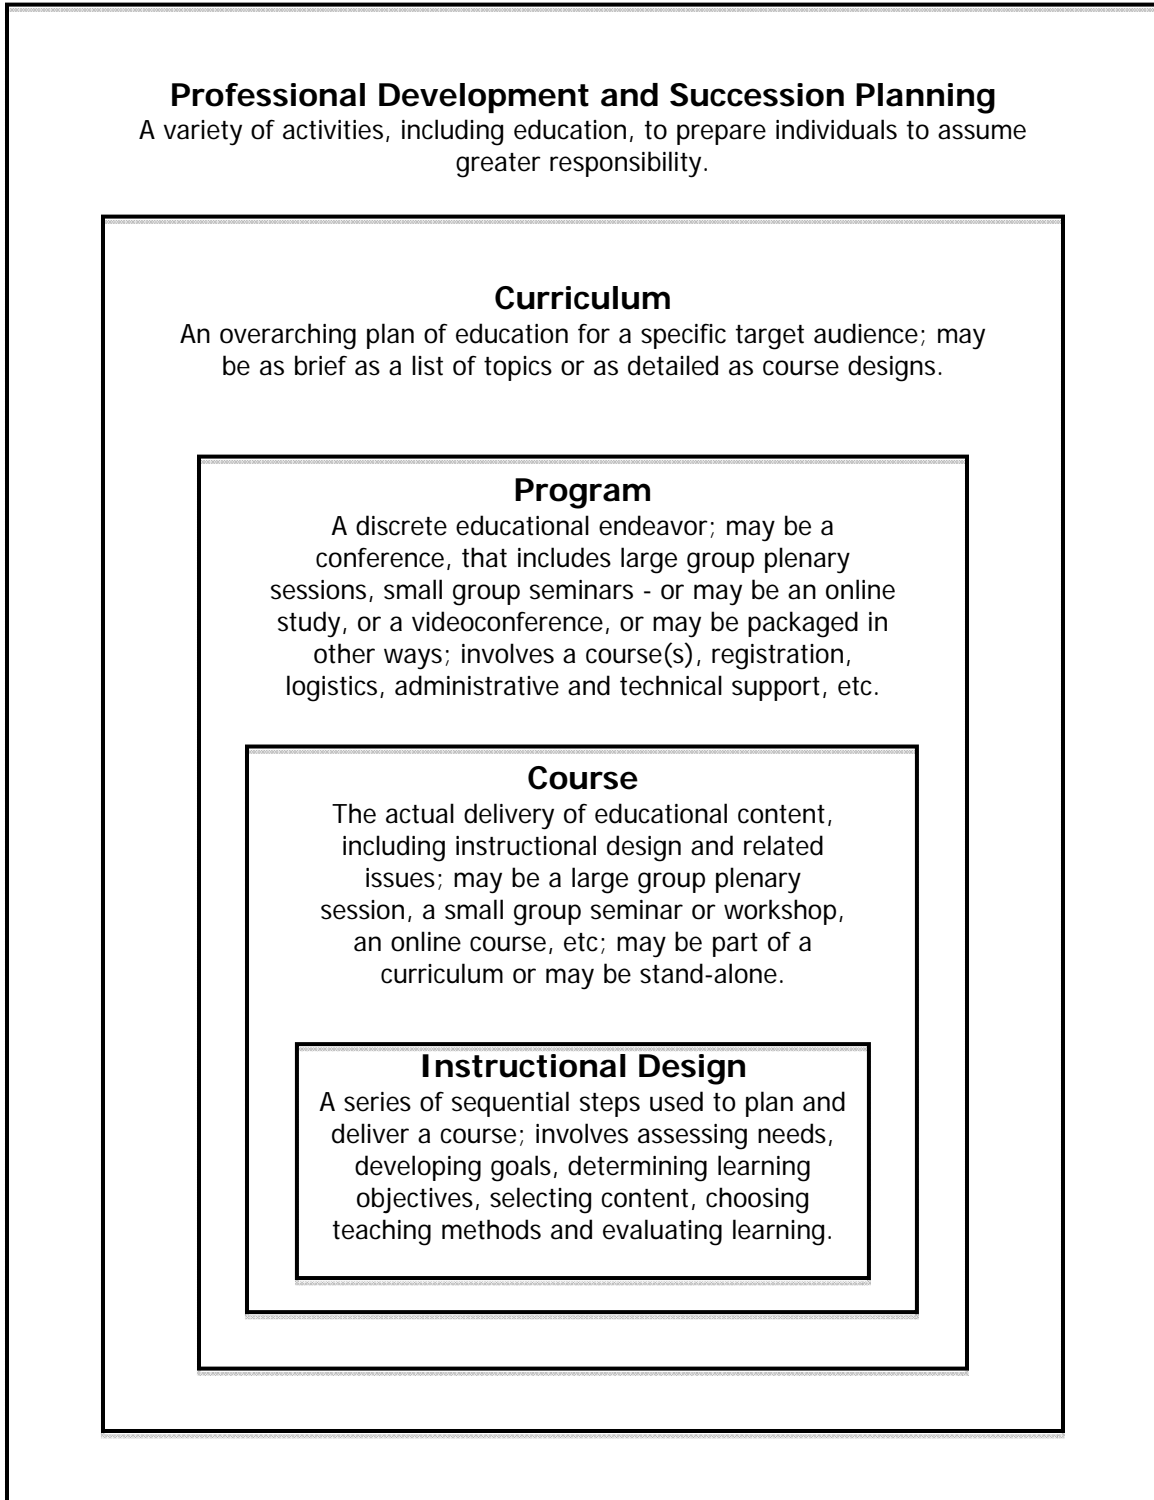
**Professional Development and Succession Planning**
A variety of activities, including education, to prepare individuals to assume greater responsibility.

**Curriculum**
An overarching plan of education for a specific target audience; may be as brief as a list of topics or as detailed as course designs.

**Program**
A discrete educational endeavor; may be a conference, that includes large group plenary sessions, small group seminars - or may be an online study, or a videoconference, or may be packaged in other ways; involves a course(s), registration, logistics, administrative and technical support, etc.

**Course**
The actual delivery of educational content, including instructional design and related issues; may be a large group plenary session, a small group seminar or workshop, an online course, etc; may be part of a curriculum or may be stand-alone.

**Instructional Design**
A series of sequential steps used to plan and deliver a course; involves assessing needs, developing goals, determining learning objectives, selecting content, choosing teaching methods and evaluating learning.